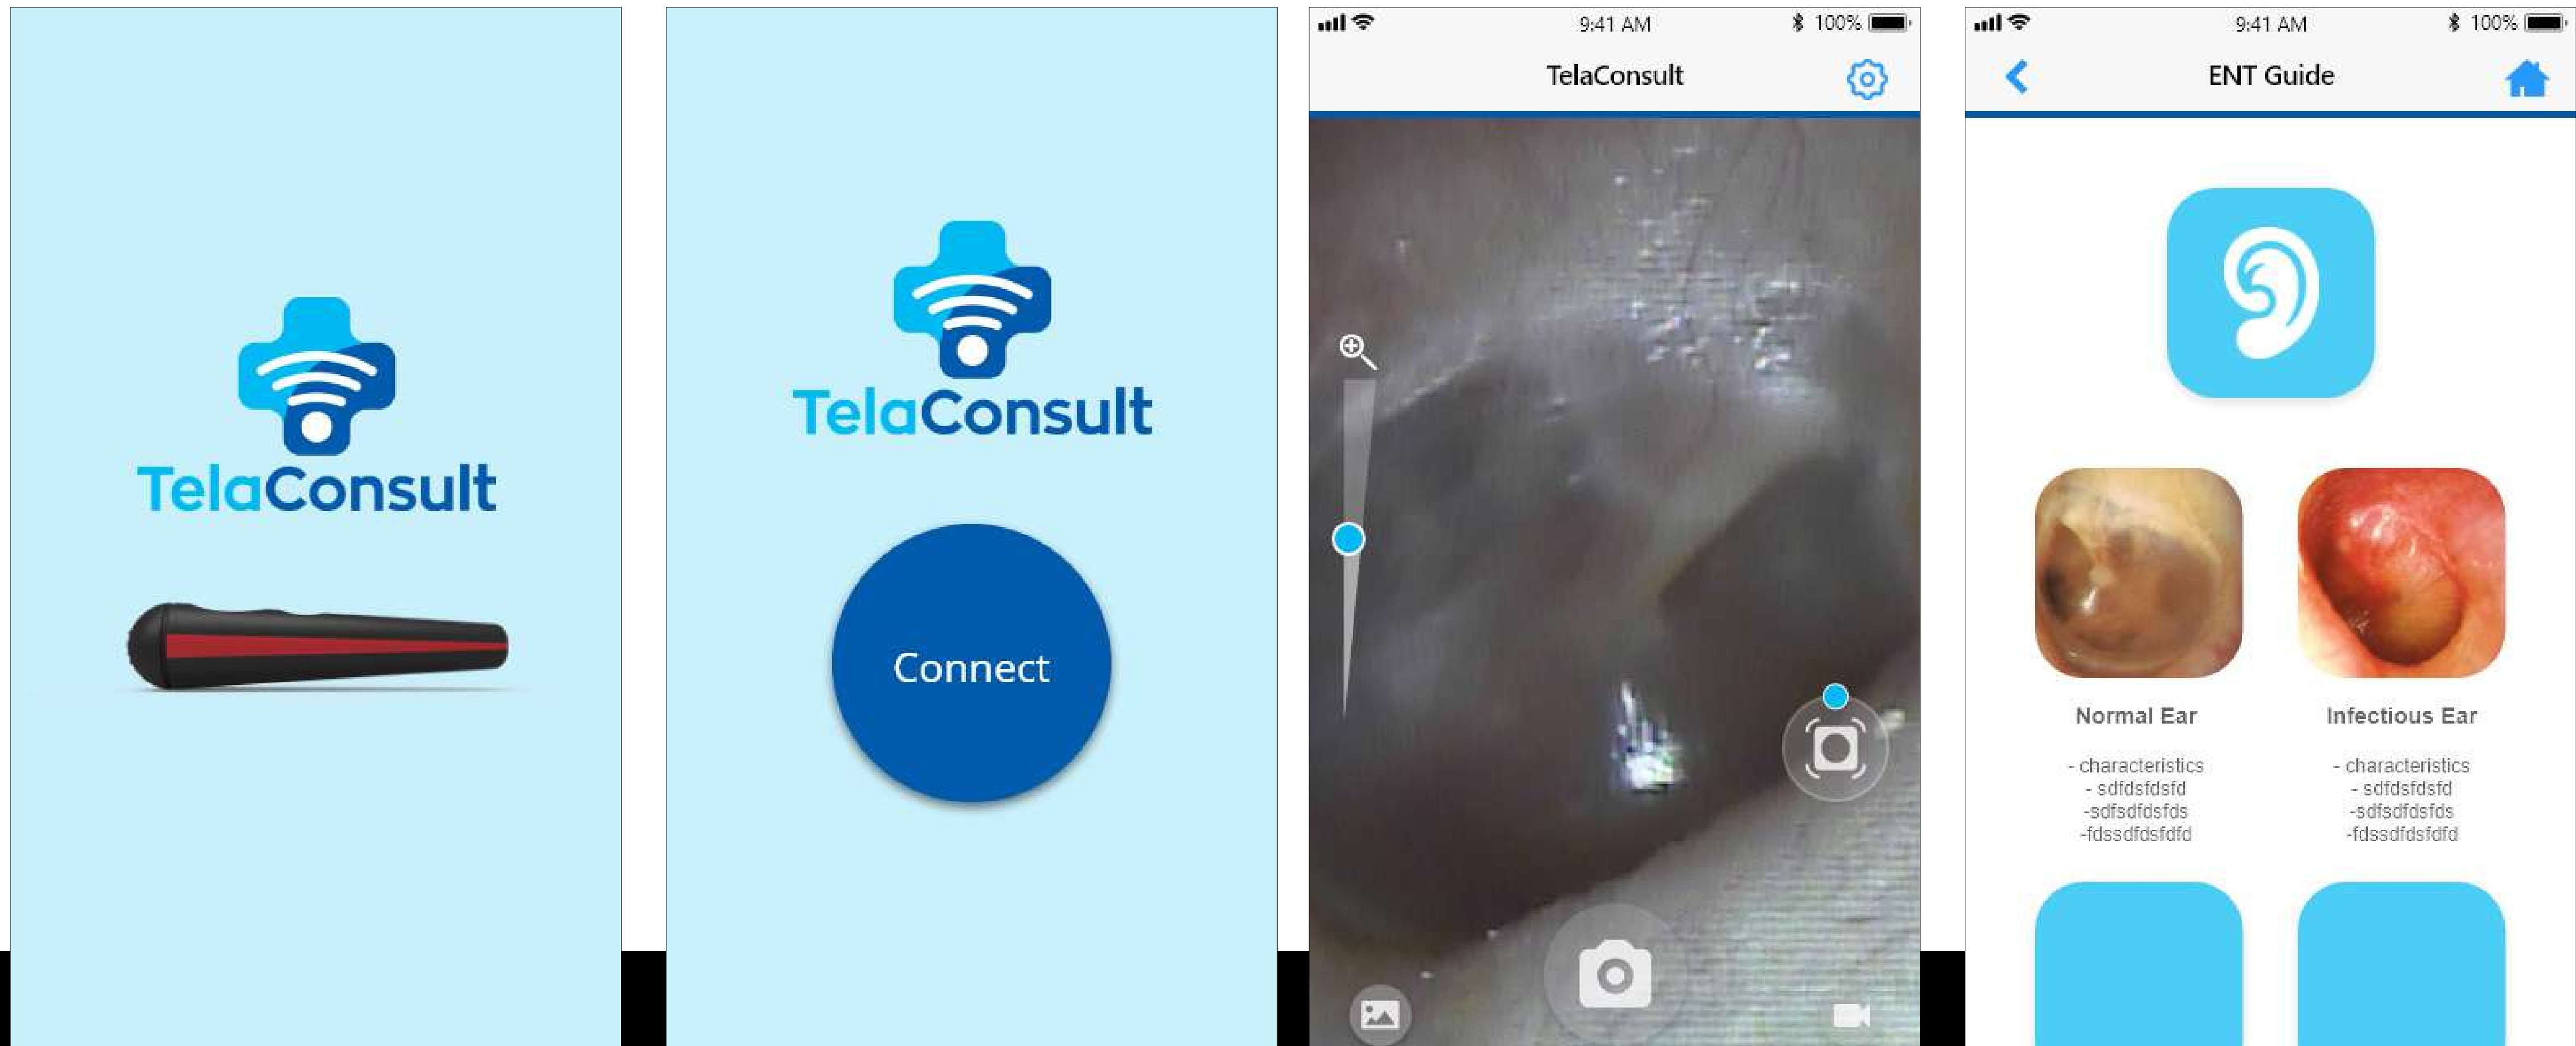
TelaConsult

TelaConsult

Connect

9:41 AM 100%

TelaConsult

9:41 AM 100%

ENT Guide

Normal Ear

- characteristics
- sdfdsfdsfd
-sdfsdfdsfds
-fdssdfdsfdfd

Infectious Ear

- characteristics
- sdfdsfdsfd
-sdfsdfdsfds
-fdssdfdsfdfd